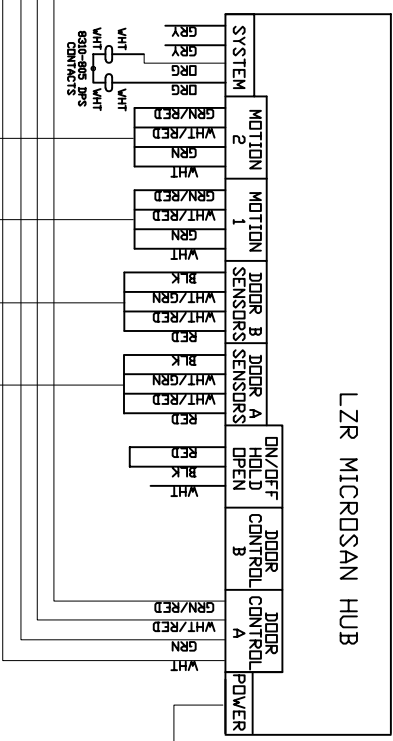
LZR MICROSAN HUB

SYSTEM
GRY
GRY
ORG
ORG
WHT
WHT
WHT
WHT
8310-805 DPS CONTACTS

MOTION 2
GRN/RED
WHT/RED
GRN
WHT

MOTION 1
GRN/RED
WHT/RED
GRN
WHT

DOOR B SENSORS
BLK
WHT/GRN
WHT/RED
RED

DOOR A SENSORS
BLK
WHT/GRN
WHT/RED
RED

ON/OFF HOLD OPEN
RED
BLK
WHT

DOOR CONTROL B

DOOR CONTROL A
GRN/RED
WHT/RED
GRN
WHT

POWER